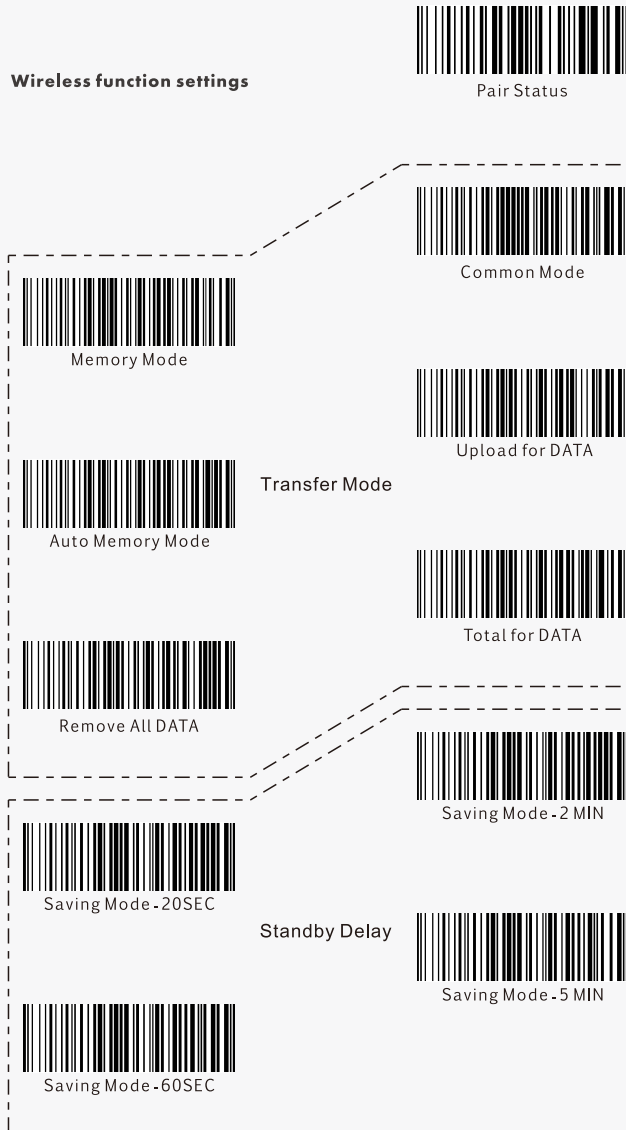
Wireless function settings

Pair Status

Common Mode

Memory Mode

Upload for DATA

Transfer Mode

Auto Memory Mode

Total for DATA

Remove All DATA

Saving Mode - 2 MIN

Saving Mode - 20SEC

Standby Delay

Saving Mode - 5 MIN

Saving Mode - 60SEC